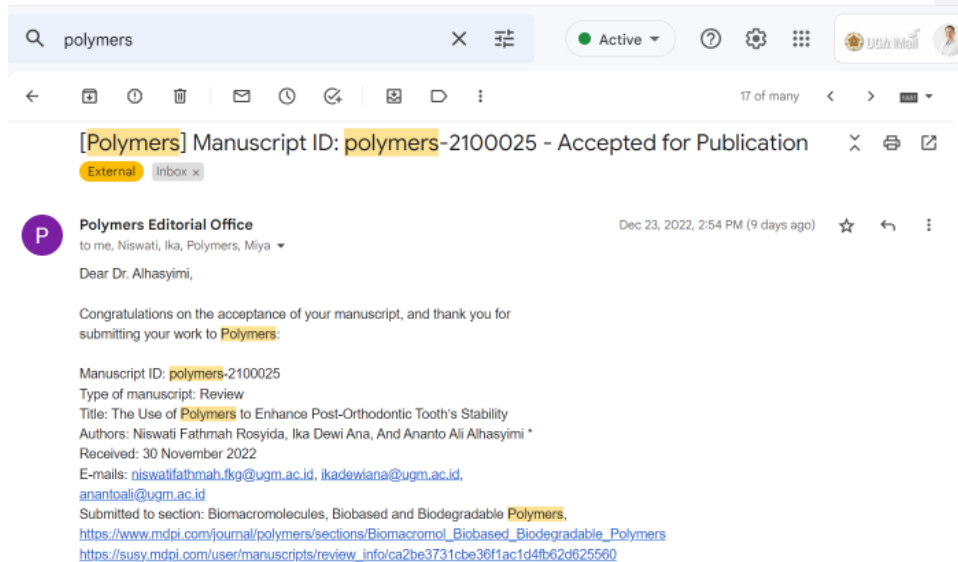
polymers

Active

UGM Mail

17 of many

[Polymers] Manuscript ID: polymers-2100025 - Accepted for Publication

External Inbox ×

P

Polymers Editorial Office
to me, Niswati, Ika, Polymers, Miya

Dec 23, 2022, 2:54 PM (9 days ago)

Dear Dr. Alhasyimi,

Congratulations on the acceptance of your manuscript, and thank you for submitting your work to Polymers:

Manuscript ID: polymers-2100025
Type of manuscript: Review
Title: The Use of Polymers to Enhance Post-Orthodontic Tooth's Stability
Authors: Niswati Fathmah Rosyida, Ika Dewi Ana, And Ananto Ali Alhasyimi *
Received: 30 November 2022
E-mails: niswatifathmah.fkg@ugm.ac.id, ikadewiana@ugm.ac.id, anantoali@ugm.ac.id
Submitted to section: Biomacromolecules, Biobased and Biodegradable Polymers,
https://www.mdpi.com/journal/polymers/sections/Biomacromol_Biobased_Biodegradable_Polymers
https://susy.mdpi.com/user/manuscripts/review_info/ca2be3731cbe36f1ac1d4fb62d625560